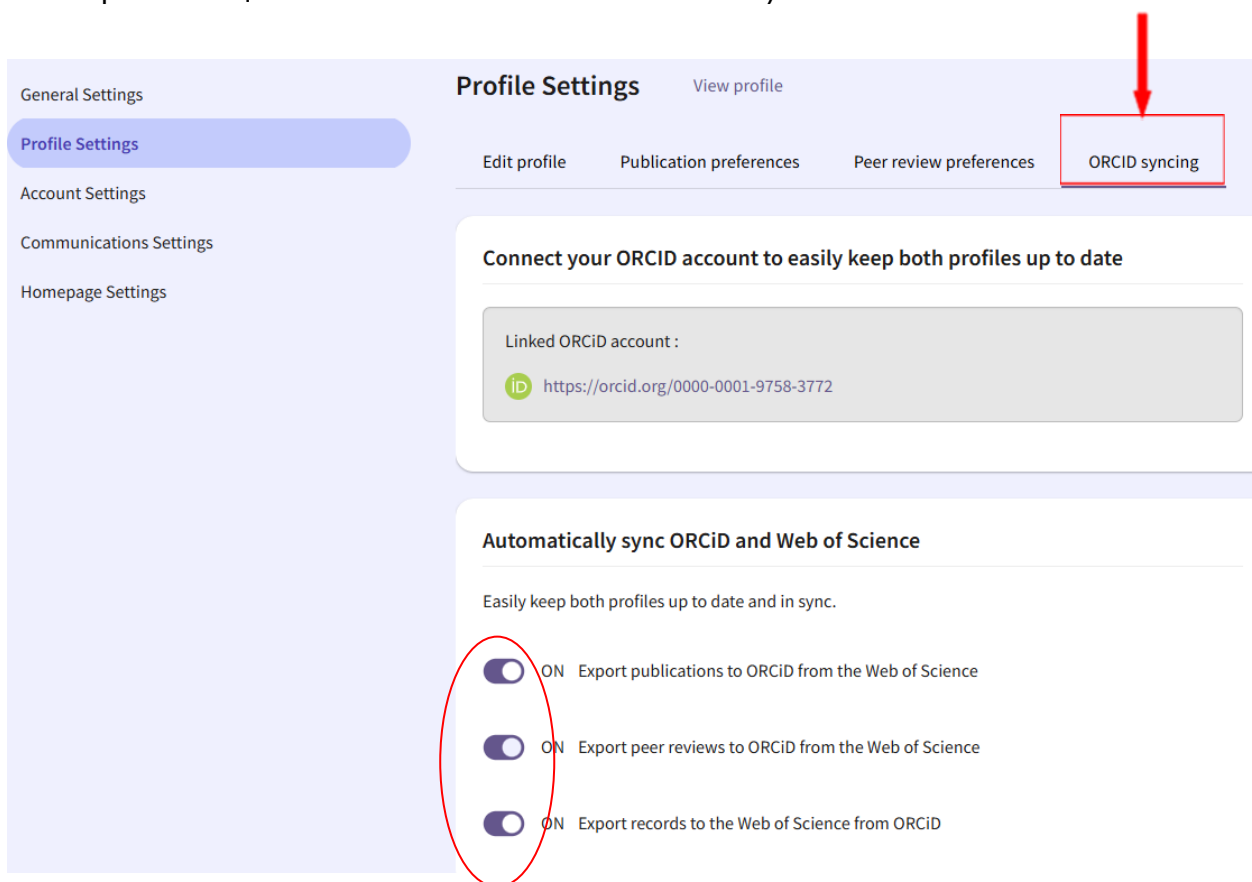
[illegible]

General Settings
Profile Settings
Account Settings
Communications Settings
Homepage Settings

Profile Settings View profile

Edit profile Publication preferences Peer review preferences ORCID syncing

Connect your ORCID account to easily keep both profiles up to date

Linked ORCiD account :
https://orcid.org/0000-0001-9758-3772

Automatically sync ORCiD and Web of Science

Easily keep both profiles up to date and in sync.

ON Export publications to ORCiD from the Web of Science

ON Export peer reviews to ORCiD from the Web of Science

ON Export records to the Web of Science from ORCiD